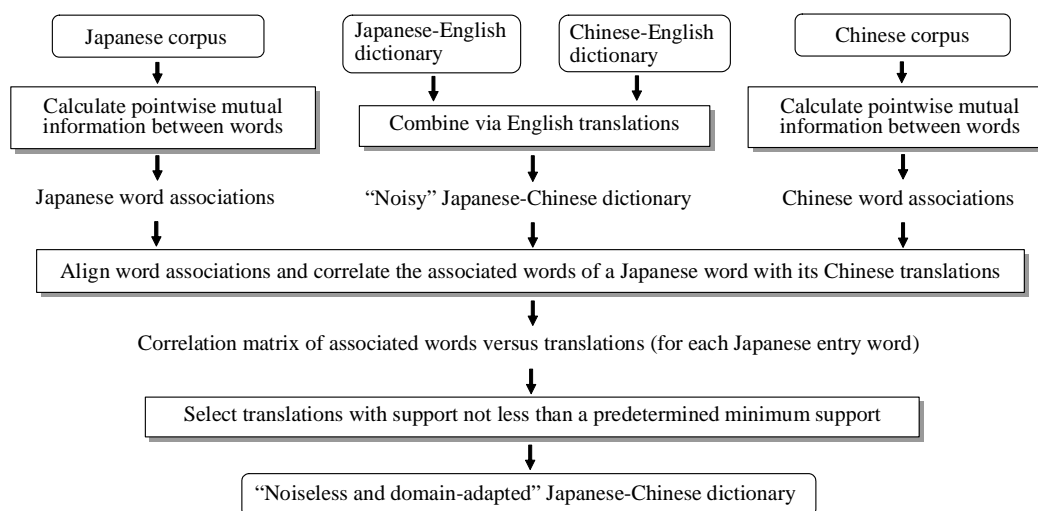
Japanese corpus

Japanese-English dictionary

Chinese-English dictionary

Chinese corpus

Calculate pointwise mutual information between words

Combine via English translations

Calculate pointwise mutual information between words

Japanese word associations

“Noisy” Japanese-Chinese dictionary

Chinese word associations

Align word associations and correlate the associated words of a Japanese word with its Chinese translations

Correlation matrix of associated words versus translations (for each Japanese entry word)

Select translations with support not less than a predetermined minimum support

“Noiseless and domain-adapted” Japanese-Chinese dictionary